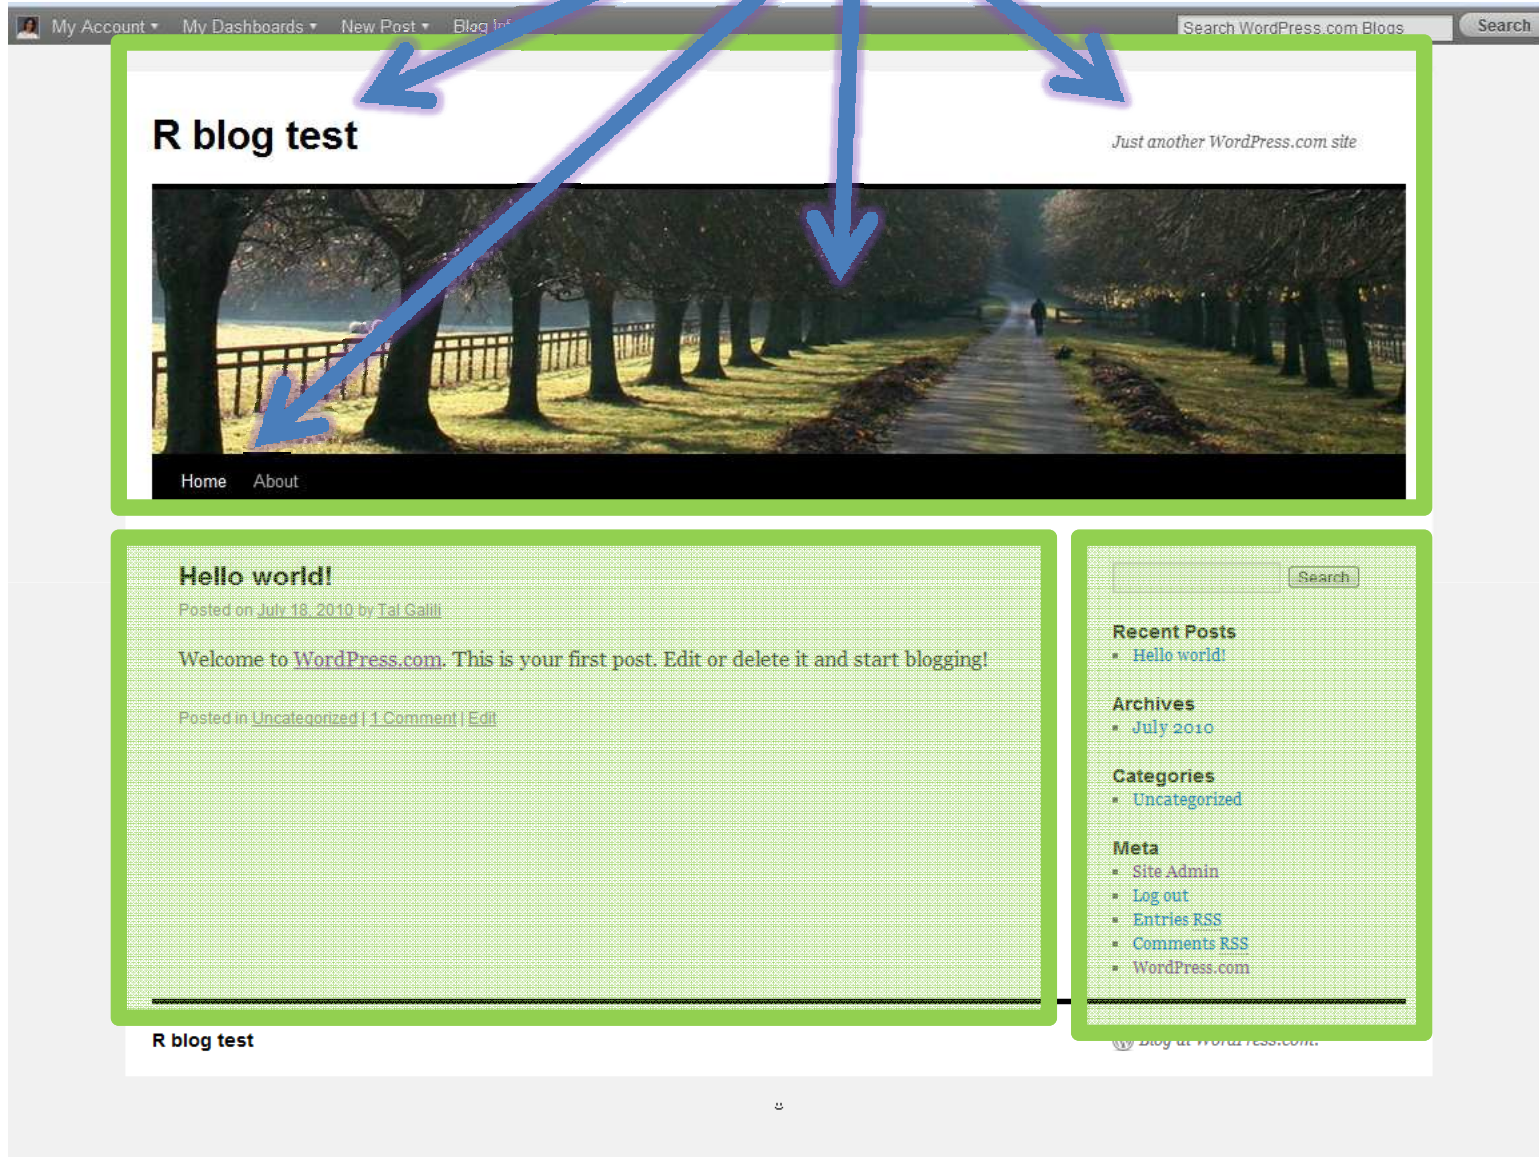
My Account ▾ My Dashboards ▾ New Post ▾ Blog In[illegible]

Search WordPress.com Blogs Search

R blog test

Just another WordPress.com site

Home About

Hello world!

Posted on July 18, 2010 by Tal Galili

Welcome to WordPress.com. This is your first post. Edit or delete it and start blogging!

Posted in Uncategorized | 1 Comment | Edit

Search

Recent Posts
- Hello world!

Archives
- July 2010

Categories
- Uncategorized

Meta
- Site Admin
- Log out
- Entries RSS
- Comments RSS
- WordPress.com

R blog test

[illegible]